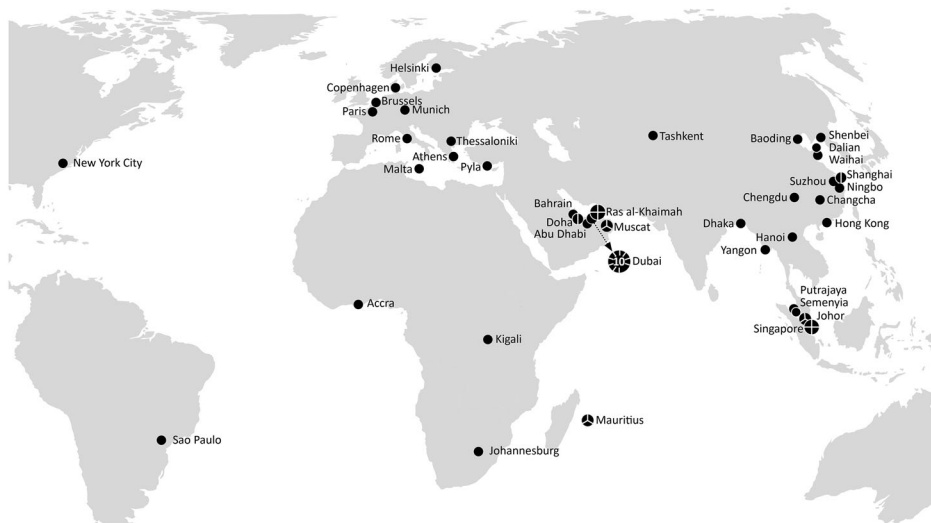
Helsinki
Copenhagen
Brussels
Paris
Munich
Rome
Thessaloniki
Athens
Malta
Pyla
Tashkent
Baoding
Shenbei
Dalian
Waihai
Shanghai
Ningbo
Suzhou
Chengdu
Changcha
Hong Kong
Dhaka
Hanoi
Yangon
New York City
Bahrain
Ras al-Khaimah
Doha
Abu Dhabi
Muscat
10
Dubai
Putrajaya
Semenyia
Johor
Singapore
Accra
Kigali
Mauritius
Sao Paulo
Johannesburg